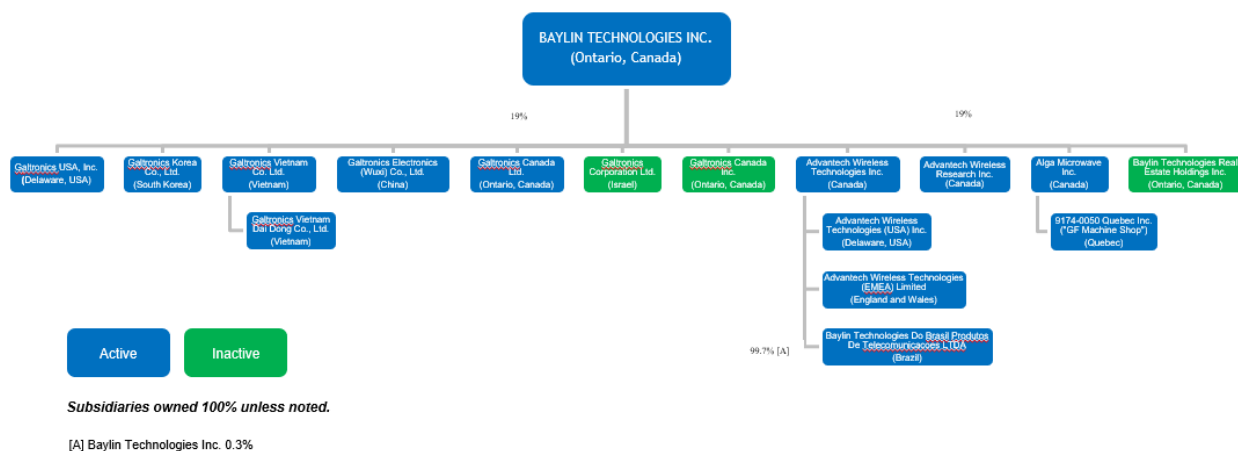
BAYLIN TECHNOLOGIES INC.
(Ontario, Canada)

19%

19%

Galtronics USA, Inc.
(Delaware, USA)

Galtronics Korea Co., Ltd.
(South Korea)

Galtronics Vietnam Co. Ltd.
(Vietnam)

Galtronics Electronics (Wuxi) Co., Ltd.
(China)

Galtronics Canada Ltd.
(Ontario, Canada)

Galtronics Corporation Ltd.
(Israel)

Galtronics Canada Inc.
(Ontario, Canada)

Advantech Wireless Technologies Inc.
(Canada)

Advantech Wireless Research Inc.
(Canada)

Alga Microwave Inc.
(Canada)

Baylin Technologies Real Estate Holdings Inc.
(Ontario, Canada)

Galtronics Vietnam Dai Dong Co., Ltd.
(Vietnam)

Advantech Wireless Technologies (USA) Inc.
(Delaware, USA)

Advantech Wireless Technologies (EMEA) Limited
(England and Wales)

99.7% [A]

Baylin Technologies Do Brasil Produtos De Telecomunicacoes LTDA
(Brazil)

9174-0050 Quebec Inc. ("GF Machine Shop")
(Quebec)

Active

Inactive

Subsidiaries owned 100% unless noted.

[A] Baylin Technologies Inc. 0.3%